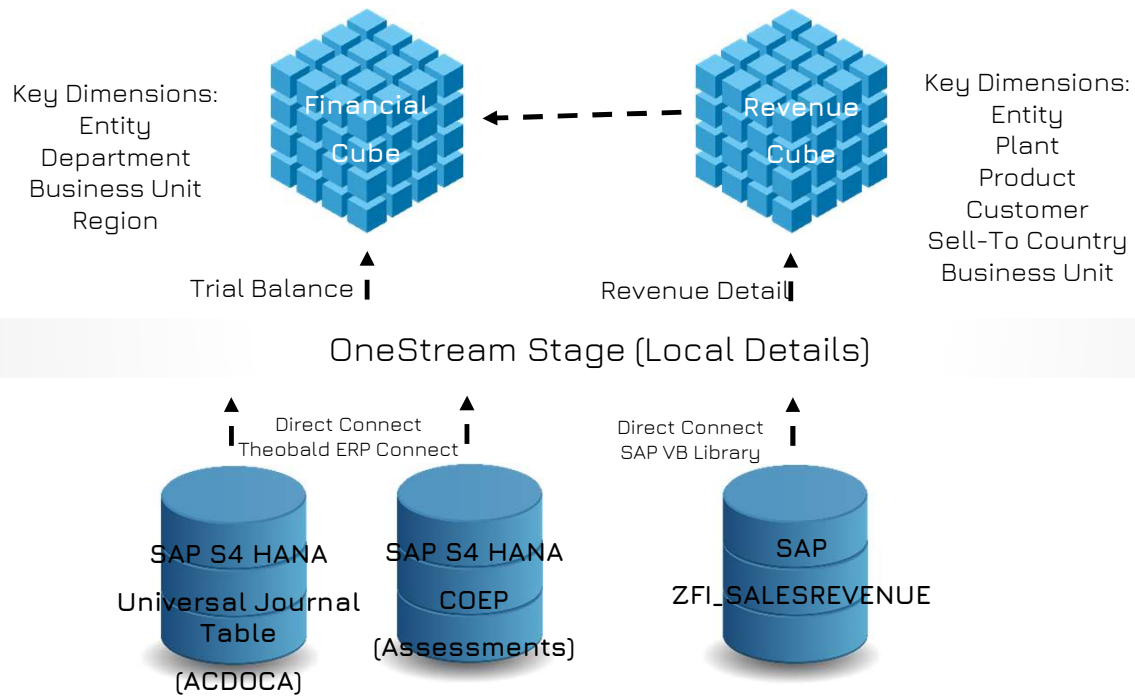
Key Dimensions:
Entity
Department
Business Unit
Region

Financial Cube

Revenue Cube

Key Dimensions:
Entity
Plant
Product
Customer
Sell-To Country
Business Unit

Trial Balance

Revenue Detail

OneStream Stage (Local Details)

Direct Connect
Theobald ERP Connect

Direct Connect
SAP VB Library

SAP S4 HANA
Universal Journal Table
(ACDOCA)

SAP S4 HANA
COEP
(Assessments)

SAP
ZFI_SALESREVENUE